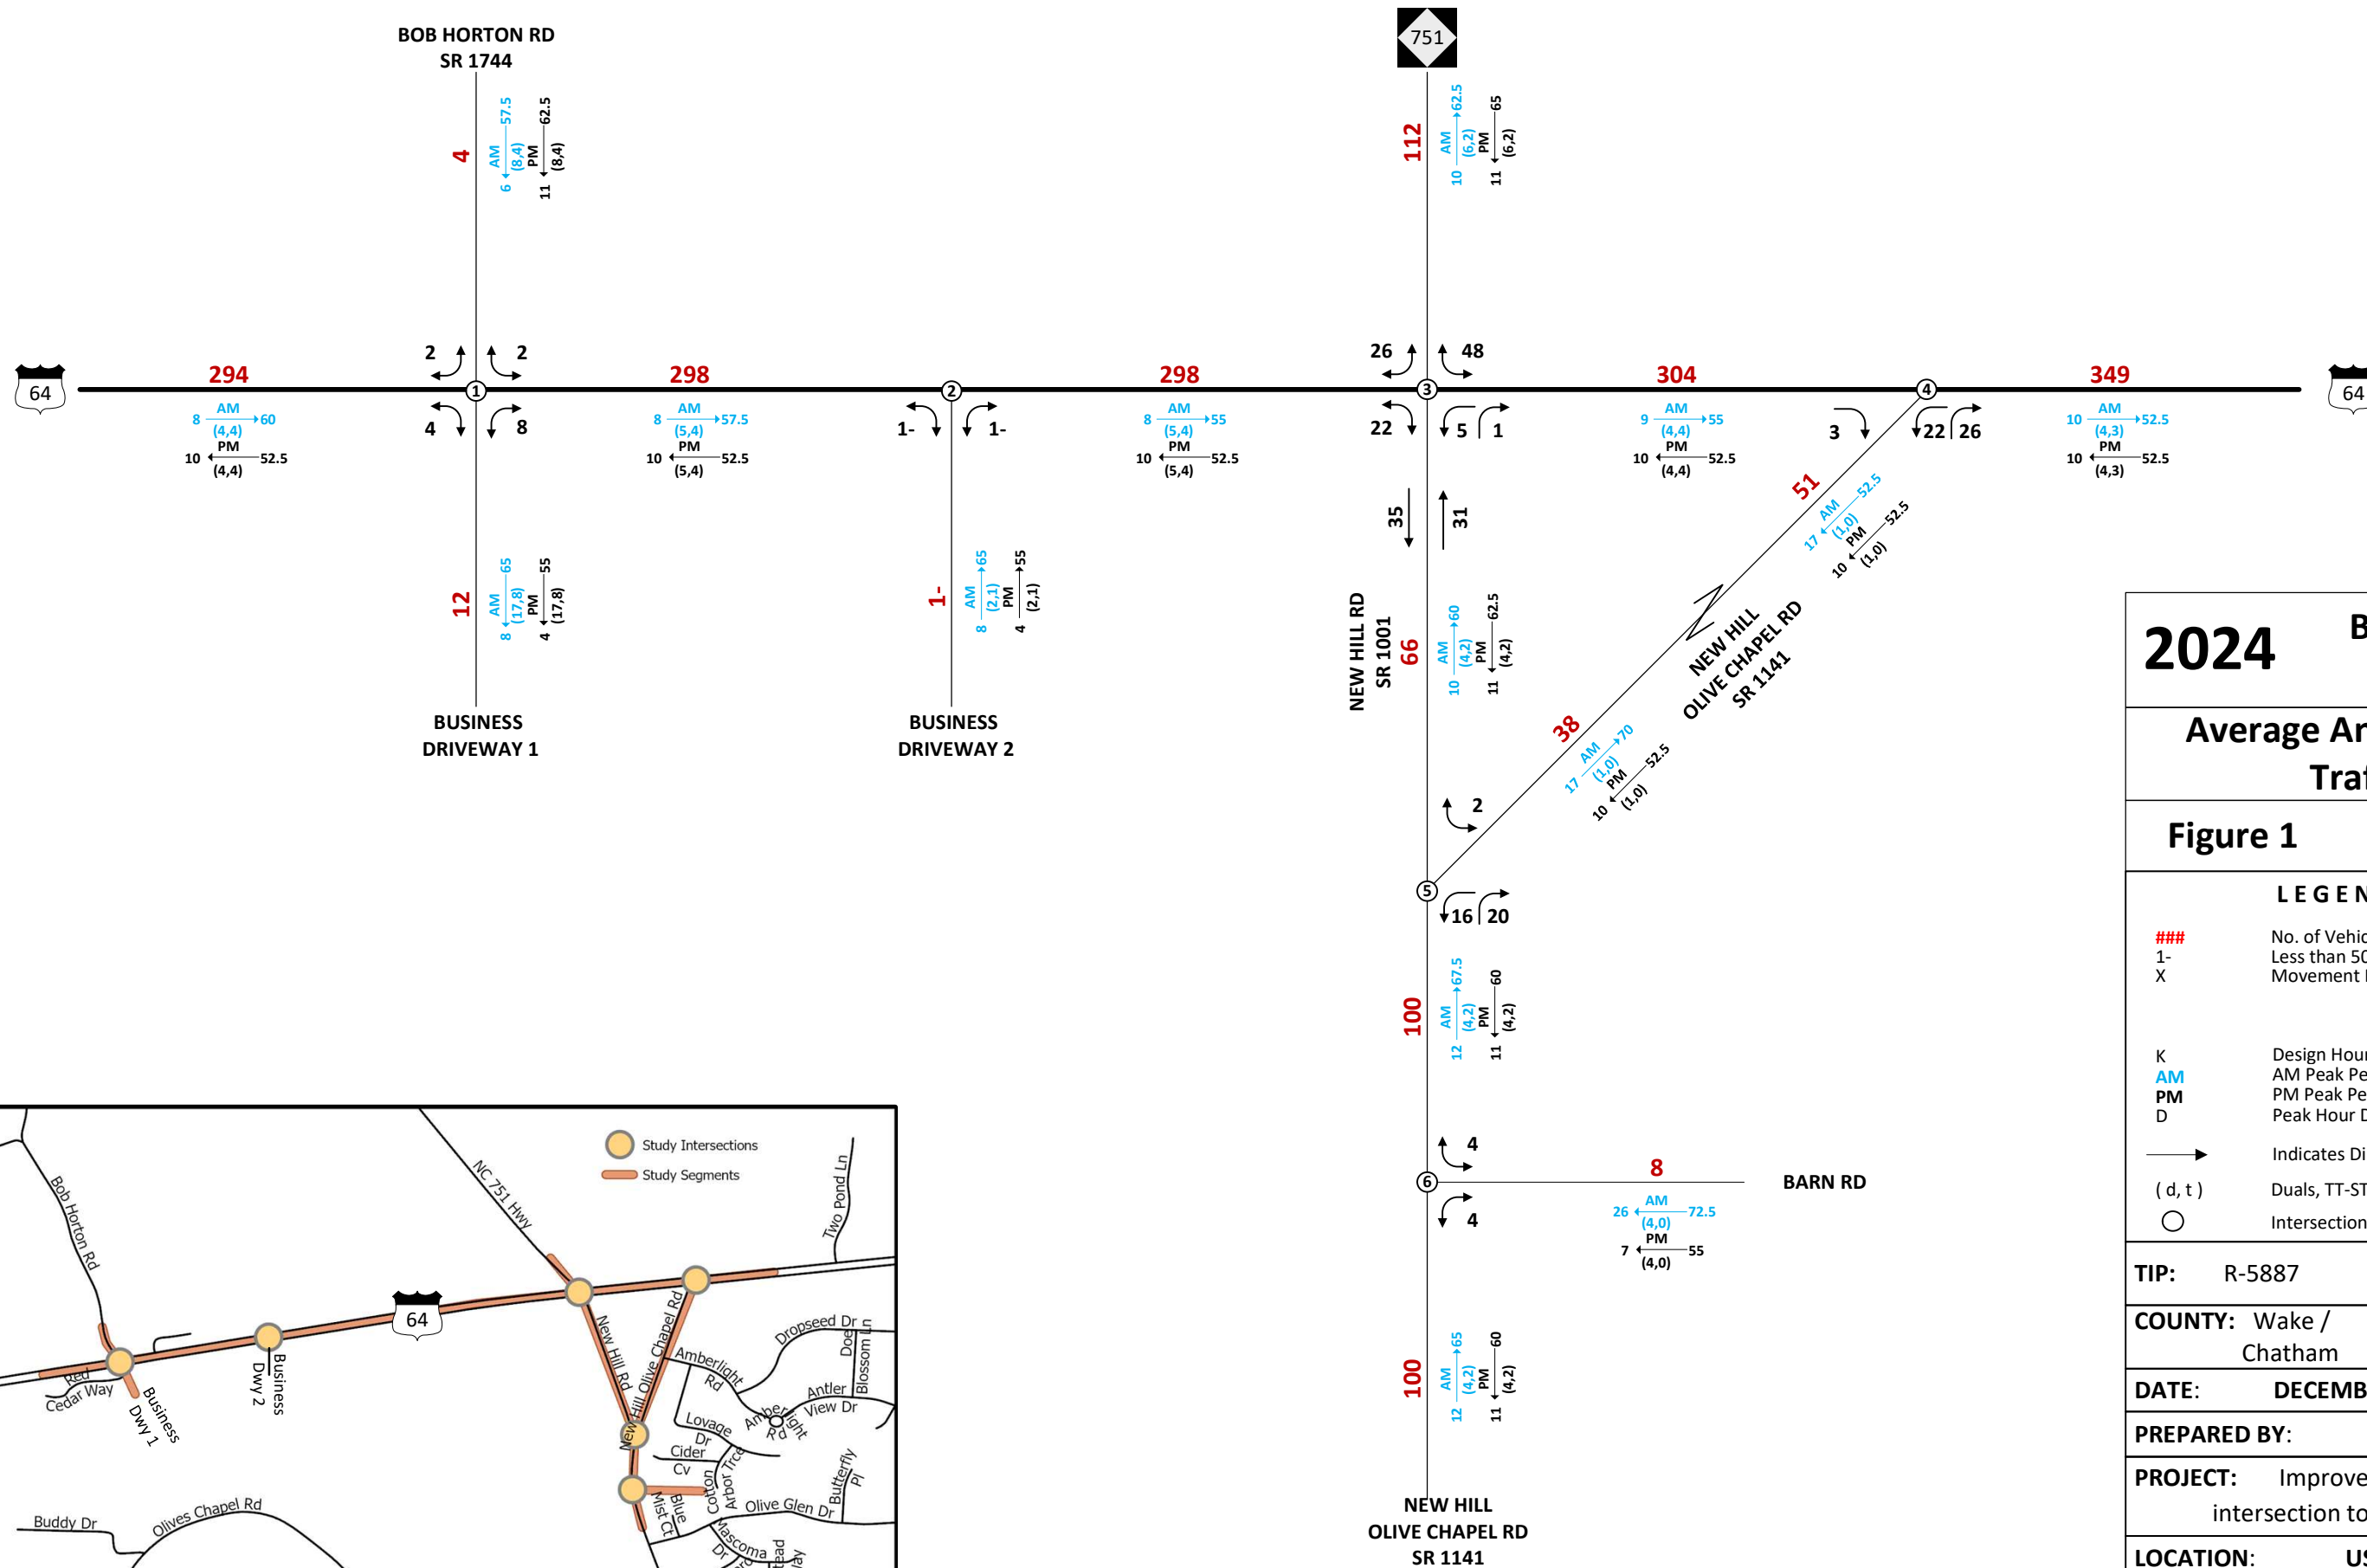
BOB HORTON RD
SR 1744

751

4
AM 57.5
6 (8,4)
PM 62.5
11 (8,4)

112
AM 62.5
10 (6,2)
PM 65
11 (6,2)

64
294
2 2
1
4 8
8 AM 60
(4,4)
PM
10 52.5
(4,4)

298
8 AM 57.5
(5,4)
PM
10 52.5
(5,4)

2
1- 1-

298
8 AM 55
(5,4)
PM
10 52.5
(5,4)

26 48
3
22 5 1

304
9 AM 55
(4,4)
PM
10 52.5
(4,4)

3
4
22 26

349
10 AM 52.5
(4,3)
PM
10 52.5
(4,3)

64

12
AM 65
8 (17,8)
PM 55
4 (17,8)

BUSINESS
DRIVEWAY 1

1-
AM 65
8 (2,1)
PM 55
4 (2,1)

BUSINESS
DRIVEWAY 2

35 31

NEW HILL RD
SR 1001
66
AM 60
10 (4,2)
PM 62.5
11 (4,2)

51
17 AM 52.5
(1,0)
PM
10 52.5
(1,0)

NEW HILL
OLIVE CHAPEL RD
SR 1141

38
17 AM 70
(1,0)
PM
10 52.5
(1,0)

2
5
16 20

100
AM 67.5
12 (4,2)
PM 60
11 (4,2)

4
6
4
8
BARN RD
26 AM 72.5
(4,0)
PM
7 55
(4,0)

100
AM 65
12 (4,2)
PM 60
11 (4,2)

NEW HILL
OLIVE CHAPEL RD
SR 1141

Study Intersections
Study Segments
Bob Horton Rd
NC 751 Hwy
Two Pond Ln
64
New Hill Rd
Olive Chapel Rd
Dropseed Dr
Doe Blossom Ln
Amberlight Rd
Red Cedar Way
Business Dwy 1
Business Dwy 2
Antler View Dr
Amberlight Rd
Lovage Dr
Cider Cv
Arbor Trce
Cotton
Mist Ct
Blue
Butterfly Pl
Olive Glen Dr
Mascoma Dr
Buddy Dr
Olives Chapel Rd

2024 B
Average An
Traf
Figure 1
LEGEN
### No. of Vehic
1- Less than 50
X Movement
K Design Hour
AM AM Peak Pe
PM PM Peak Pe
D Peak Hour D
Indicates Di
( d, t ) Duals, TT-ST
Intersection
TIP: R-5887
COUNTY: Wake / Chatham
DATE: DECEMB
PREPARED BY:
PROJECT: Improve intersection to
LOCATION: US